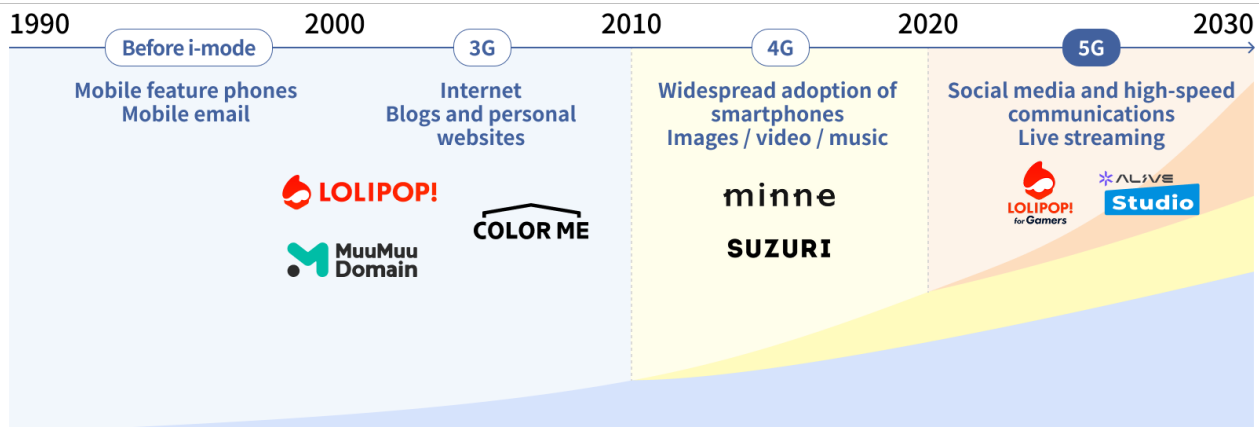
1990 Before i-mode 2000 3G 2010 4G 2020 5G 2030

Mobile feature phones
Mobile email

Internet
Blogs and personal websites

Widespread adoption of smartphones
Images / video / music

Social media and high-speed communications
Live streaming

LOLIPOP!

MuuMuu Domain

COLOR ME

minne

SUZURI

LOLIPOP! for Gamers

ALIVE Studio